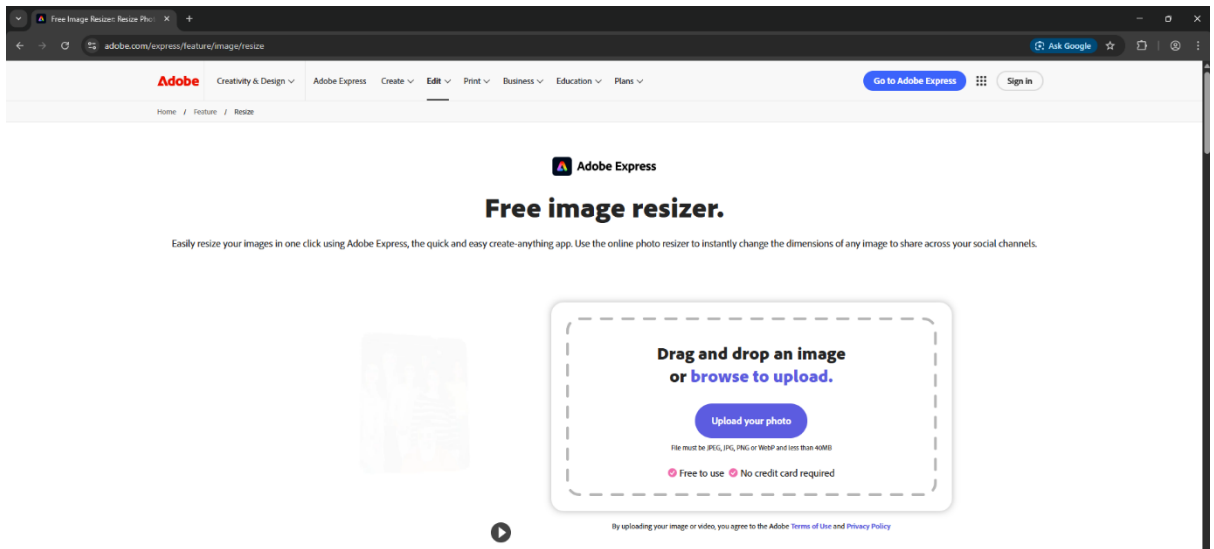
Free Image Resizer: Resize Phot

adobe.com/express/feature/image/resize

Ask Google

Adobe Creativity & Design Adobe Express Create Edit Print Business Education Plans

Go to Adobe Express

Sign in

Home / Feature / Resize

Adobe Express

Free image resizer.

Easily resize your images in one click using Adobe Express, the quick and easy create-anything app. Use the online photo resizer to instantly change the dimensions of any image to share across your social channels.

Drag and drop an image or browse to upload.

Upload your photo

File must be JPEG, JPG, PNG or WebP and less than 40MB

Free to use No credit card required

By uploading your image or video, you agree to the Adobe Terms of Use and Privacy Policy